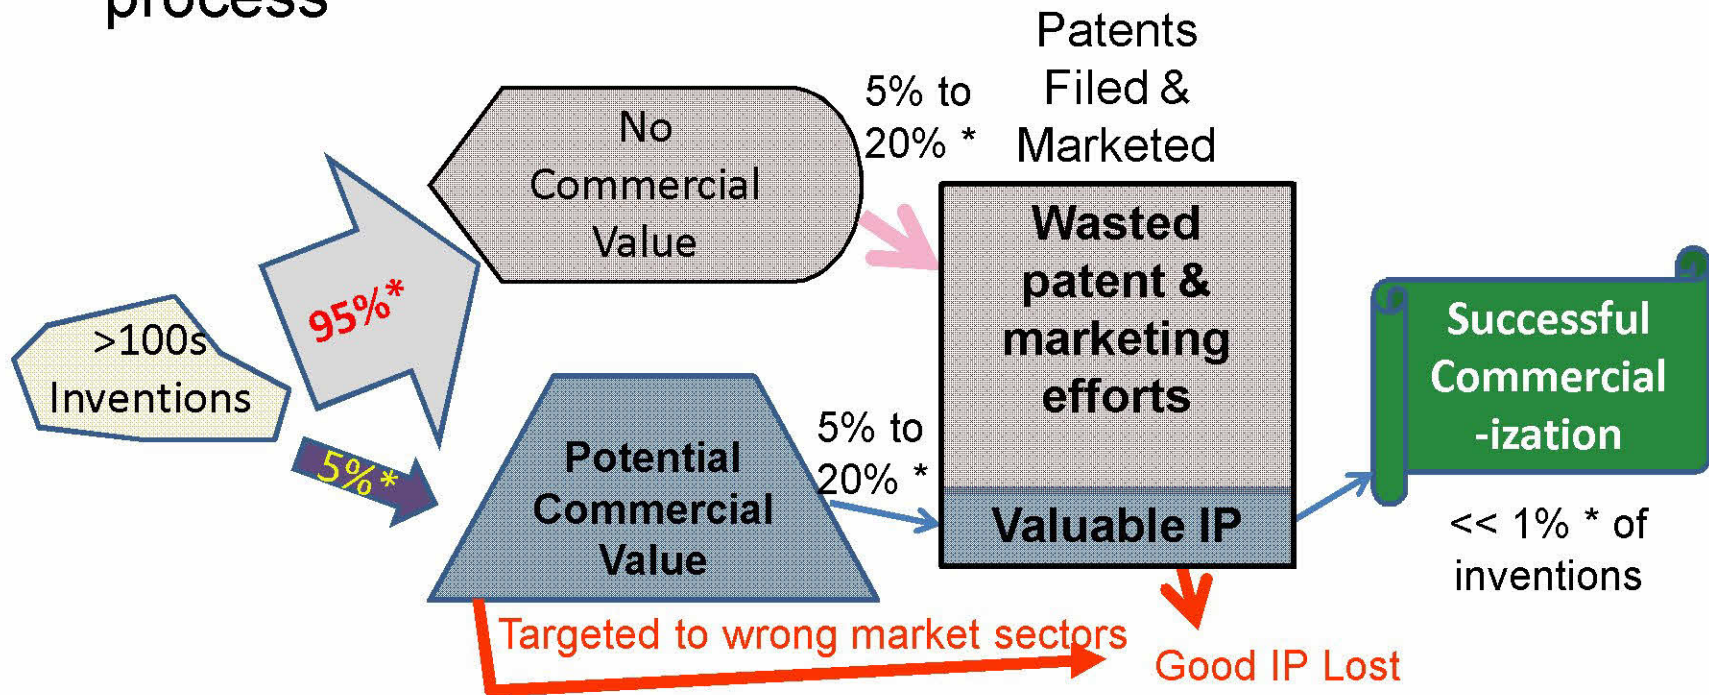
process

>100s Inventions

95%*

5%*

No Commercial Value

Potential Commercial Value

5% to 20% *

5% to 20% *

Patents Filed & Marketed

Wasted patent & marketing efforts

Valuable IP

Successful Commercial -ization

<< 1% * of inventions

Targeted to wrong market sectors

Good IP Lost